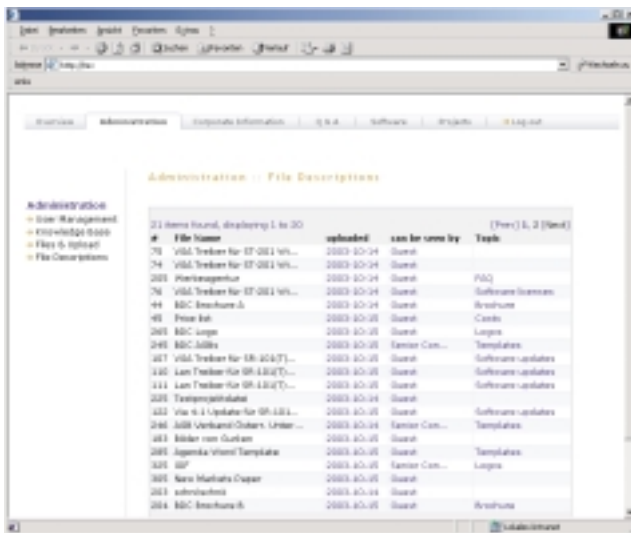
Datei Bearbeiten Ansicht Favoriten Extras ?

Zurück Suchen Favoriten Verlauf

Adresse http://ba/ Wechseln zu

Links

Overview | Administration | Corporate Information | Q & A | Software | Projects | Log out

Administration :: File Descriptions

Administration
» User Management
» Knowledge Base
» Files & Upload
» File Descriptions

21 items found, displaying 1 to 20 [Prev] 1, 2 [Next]

| # | File Name | uploaded | can be seen by | Topic |
|---|---|---|---|---|
| 70 | VBA Treiber für ST-201 Wi... | 2003-10-14 | Guest | |
| 74 | VBA Treiber für ST-201 Wi... | 2003-10-14 | Guest | |
| 205 | Markenagentur | 2003-10-14 | Guest | FAQ |
| 76 | VBA Treiber für ST-201 Wi... | 2003-10-14 | Guest | Software licenses |
| 44 | BBC Brochure A | 2003-10-14 | Guest | Brochure |
| 45 | Price list | 2003-10-15 | Guest | Costs |
| 265 | BBC Logo | 2003-10-15 | Guest | Logos |
| 245 | BBC AGBs | 2003-10-15 | Senior Con... | Templates |
| 107 | VBA Treiber für SR-101(T)... | 2003-10-15 | Guest | Software updates |
| 110 | Lan Treiber für SR-101(T)... | 2003-10-15 | Guest | Software updates |
| 111 | Lan Treiber für SR-101(T)... | 2003-10-15 | Guest | Software updates |
| 225 | Testprojektdatei | 2003-10-15 | Guest | |
| 102 | Via 4.1 Update für SR-101... | 2003-10-15 | Guest | Software updates |
| 246 | AGB Verband Ostern. Unter... | 2003-10-14 | Senior Con... | Templates |
| 183 | Bilder von Gurlam | 2003-10-15 | Guest | |
| 285 | Agenda Word Templates | 2003-10-15 | Guest | Templates |
| 325 | SIP | 2003-10-15 | Senior Con... | Logos |
| 305 | New Markets Paper | 2003-10-15 | Guest | |
| 265 | adminfachmi | 2003-10-14 | Guest | |
| 204 | BBC Brochure B | 2003-10-15 | Guest | Brochure |

Lokales Intranet